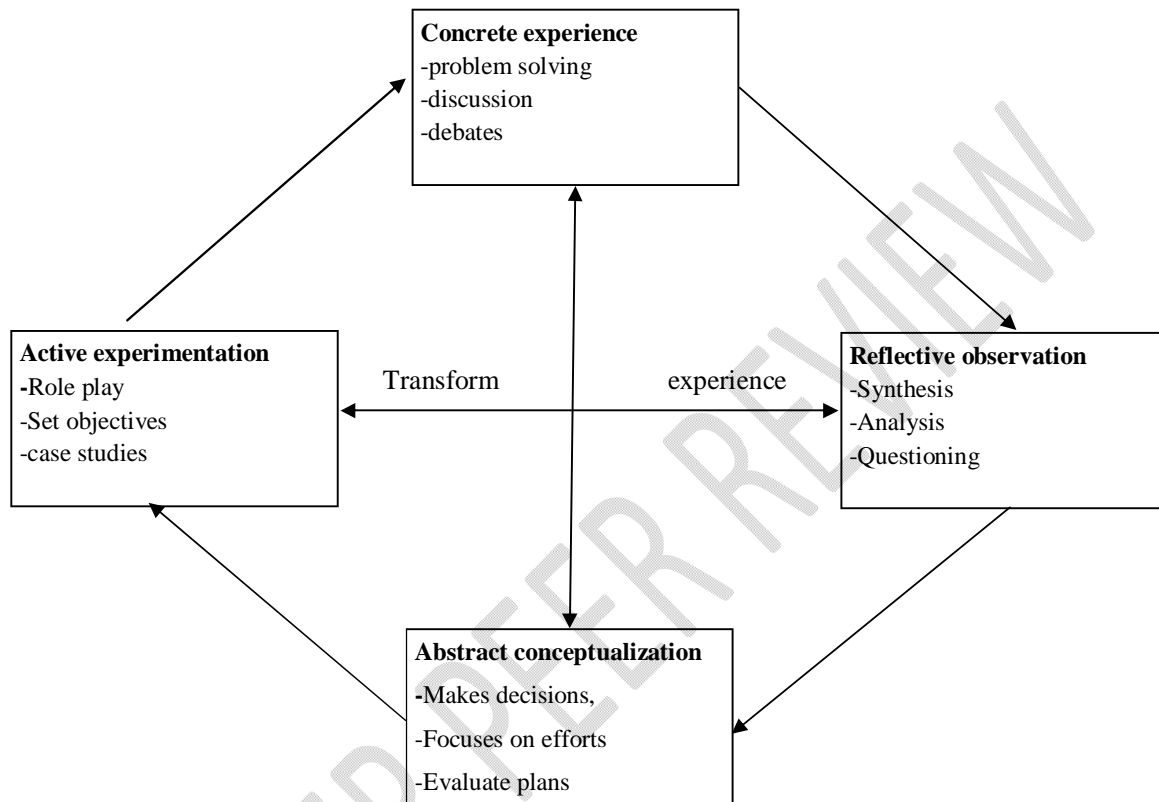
**Concrete experience**
-problem solving
-discussion
-debates

**Active experimentation**
-Role play
-Set objectives
-case studies

Transform experience

**Reflective observation**
-Synthesis
-Analysis
-Questioning

**Abstract conceptualization**
-Makes decisions,
-Focuses on efforts
-Evaluate plans

PEER REVIEW